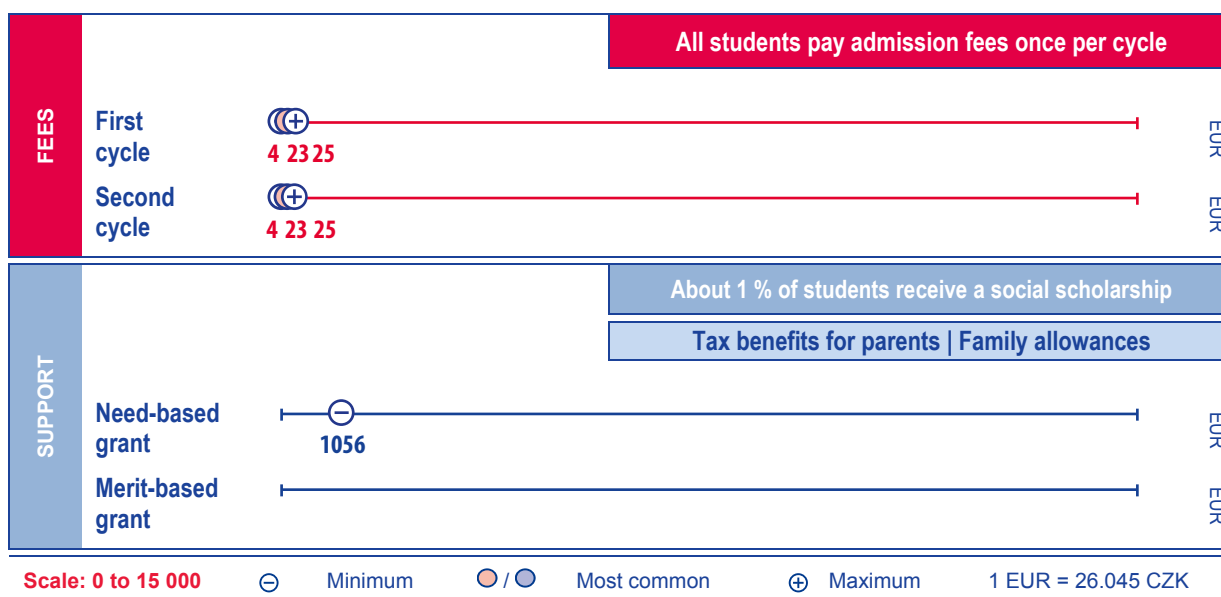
FEES

All students pay admission fees once per cycle

First cycle
4 23 25
EUR

Second cycle
4 23 25
EUR

SUPPORT

About 1 % of students receive a social scholarship

Tax benefits for parents | Family allowances

Need-based grant
1056
EUR

Merit-based grant
EUR

Scale: 0 to 15 000 ⊖ Minimum / Most common ⊕ Maximum 1 EUR = 26.045 CZK